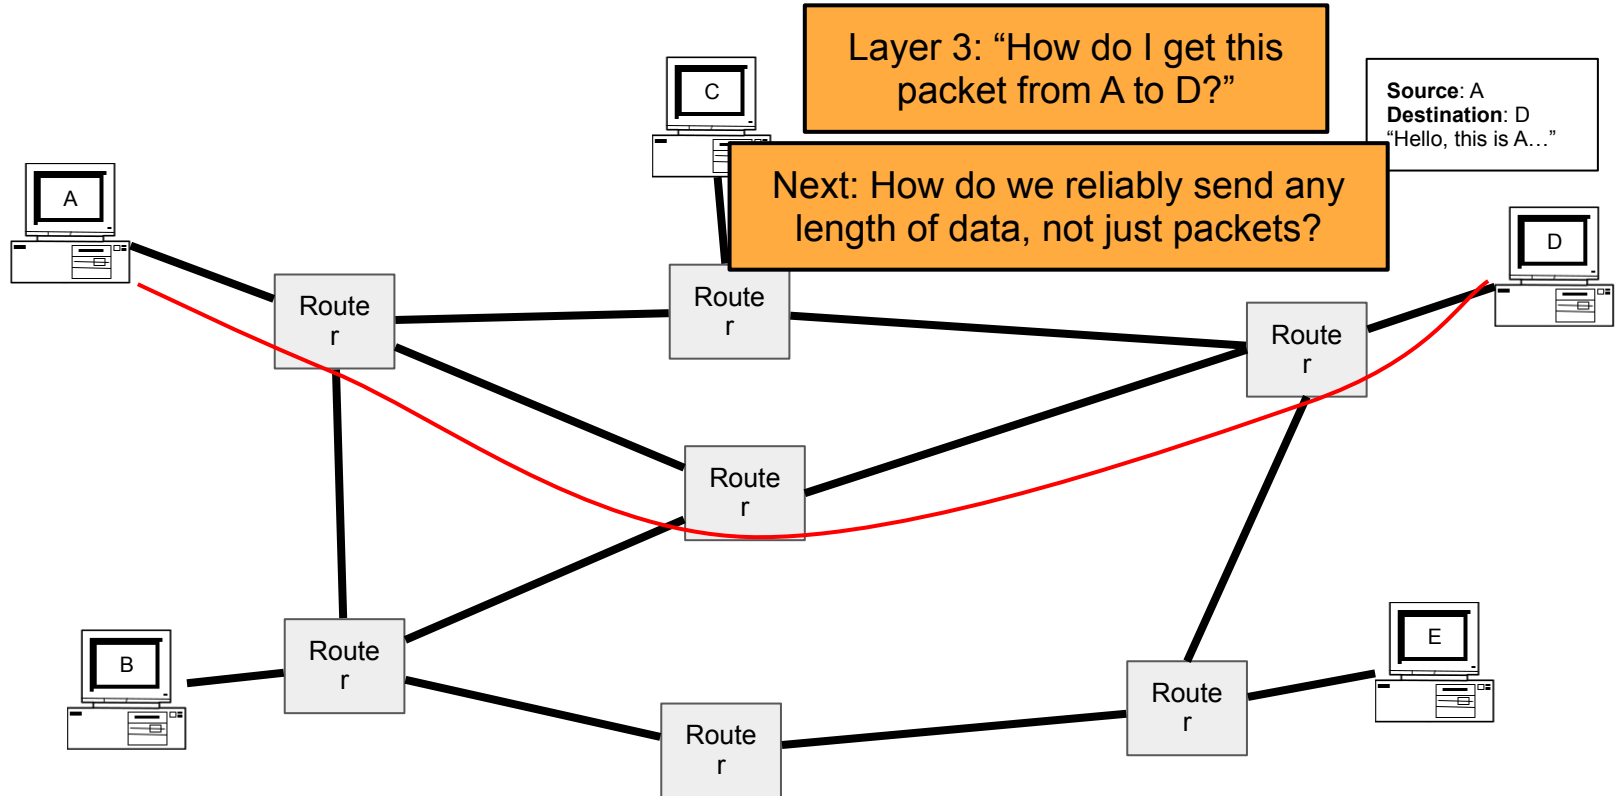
Layer 3: “How do I get this packet from A to D?”

Source: A
Destination: D
“Hello, this is A…”

Next: How do we reliably send any length of data, not just packets?

C

A

D

Router

Router

Router

Router

Router

B

E

Router

Router